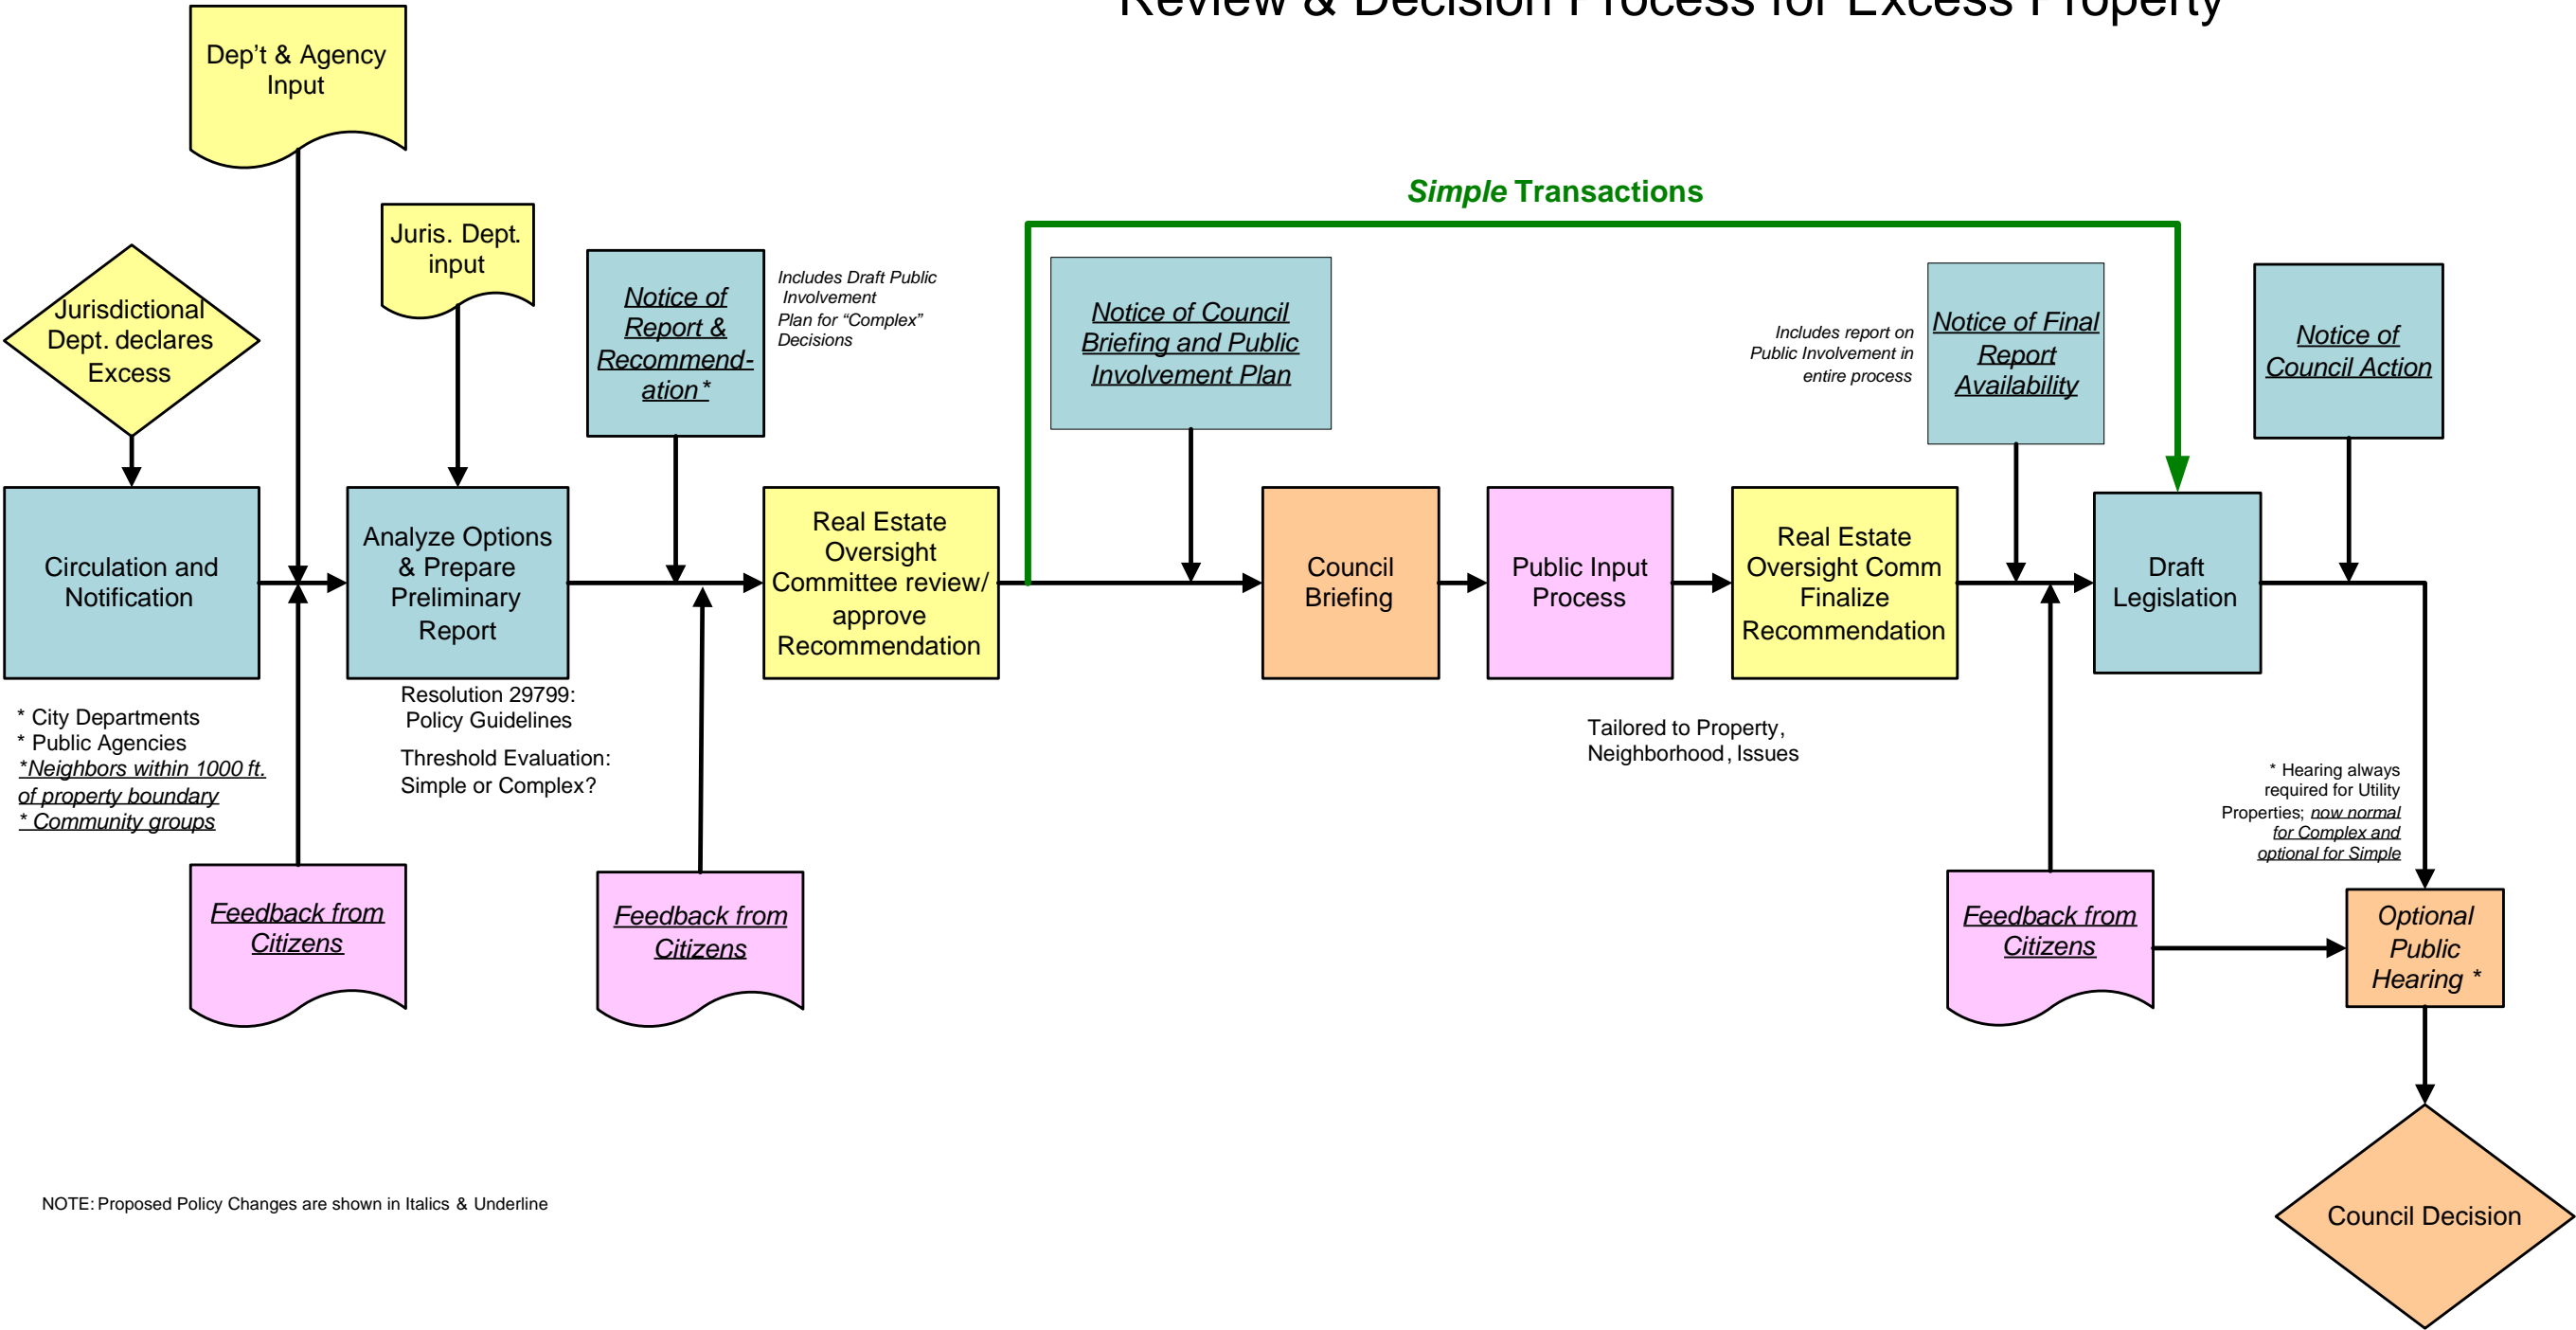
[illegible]

Dep't & Agency Input

Juris. Dept. input

Jurisdictional Dept. declares Excess

Circulation and Notification

Analyze Options & Prepare Preliminary Report

Notice of Report & Recommendation*

Includes Draft Public Involvement Plan for "Complex" Decisions

Real Estate Oversight Committee review/ approve Recommendation

*Simple* Transactions

Notice of Council Briefing and Public Involvement Plan

Council Briefing

Public Input Process

Includes report on Public Involvement in entire process

Real Estate Oversight Comm Finalize Recommendation

Notice of Final Report Availability

Draft Legislation

Notice of Council Action

* City Departments
* Public Agencies
*Neighbors within 1000 ft. of property boundary
* Community groups

Resolution 29799: Policy Guidelines

Threshold Evaluation: Simple or Complex?

Tailored to Property, Neighborhood, Issues

* Hearing always required for Utility Properties; now normal for Complex and optional for Simple

Feedback from Citizens

Feedback from Citizens

Feedback from Citizens

Optional Public Hearing *

Council Decision

NOTE: Proposed Policy Changes are shown in Italics & Underline